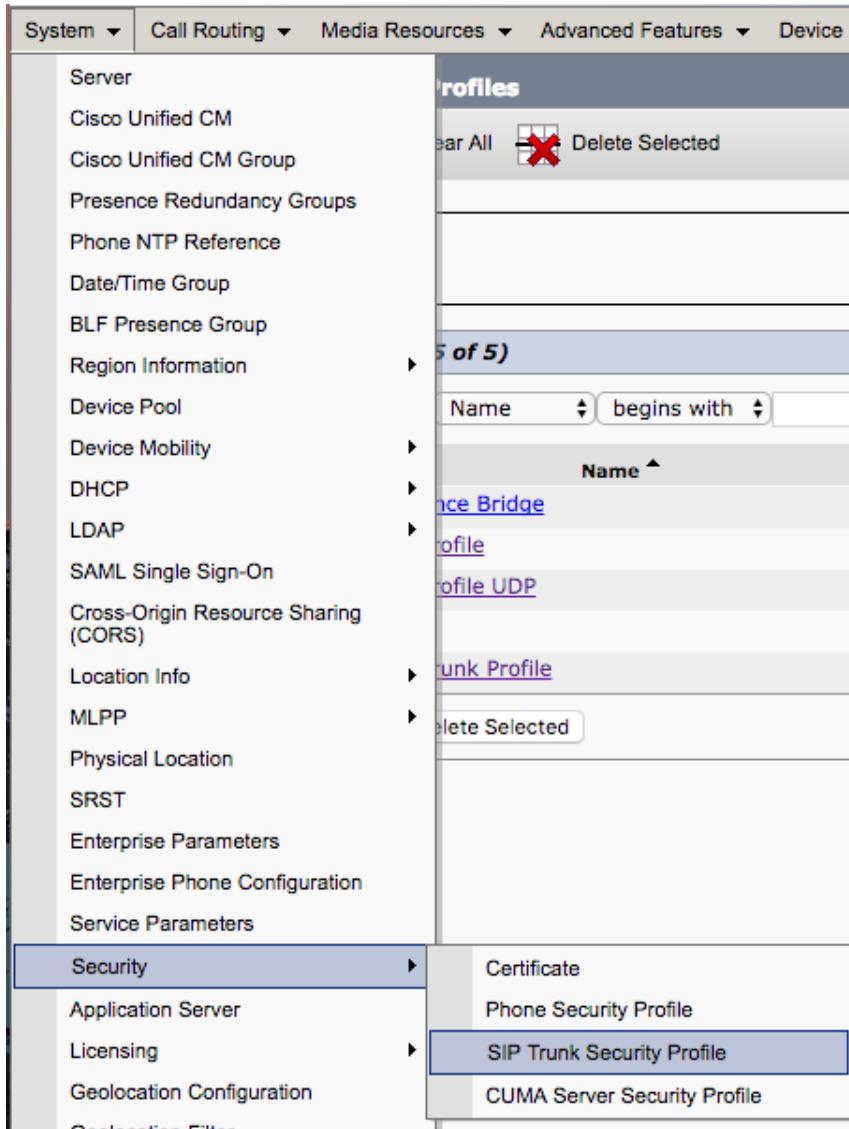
System ▾ Call Routing ▾ Media Resources ▾ Advanced Features ▾ Device

Server
Cisco Unified CM
Cisco Unified CM Group
Presence Redundancy Groups
Phone NTP Reference
Date/Time Group
BLF Presence Group
Region Information
Device Pool
Device Mobility
DHCP
LDAP
SAML Single Sign-On
Cross-Origin Resource Sharing (CORS)
Location Info
MLPP
Physical Location
SRST
Enterprise Parameters
Enterprise Phone Configuration
Service Parameters
Security
Application Server
Licensing
Geolocation Configuration
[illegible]

Certificate
Phone Security Profile
SIP Trunk Security Profile
CUMA Server Security Profile

rofiles
ear All
Delete Selected
5 of 5)
Name
begins with
Name
nce Bridge
rofile
rofile UDP
unk Profile
elete Selected